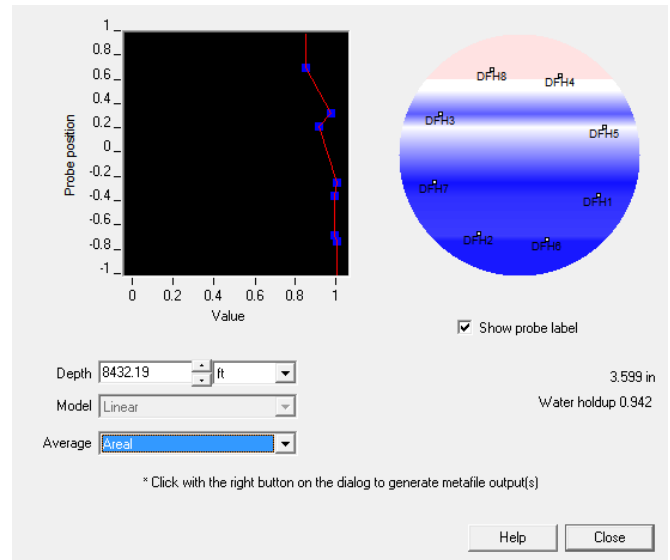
Probe position

1
0.8
0.6
0.4
0.2
0
-0.2
-0.4
-0.6
-0.8
-1

0 0.2 0.4 0.6 0.8 1

Value

DFH8
DFH4
DFH3
DFH5
DFH7
DFH1
DFH2
DFH6

Show probe label

Depth 8432.19 ft

Model Linear

Average Areal

3.599 in

Water holdup 0.942

* Click with the right button on the dialog to generate metafile output(s)

Help

Close